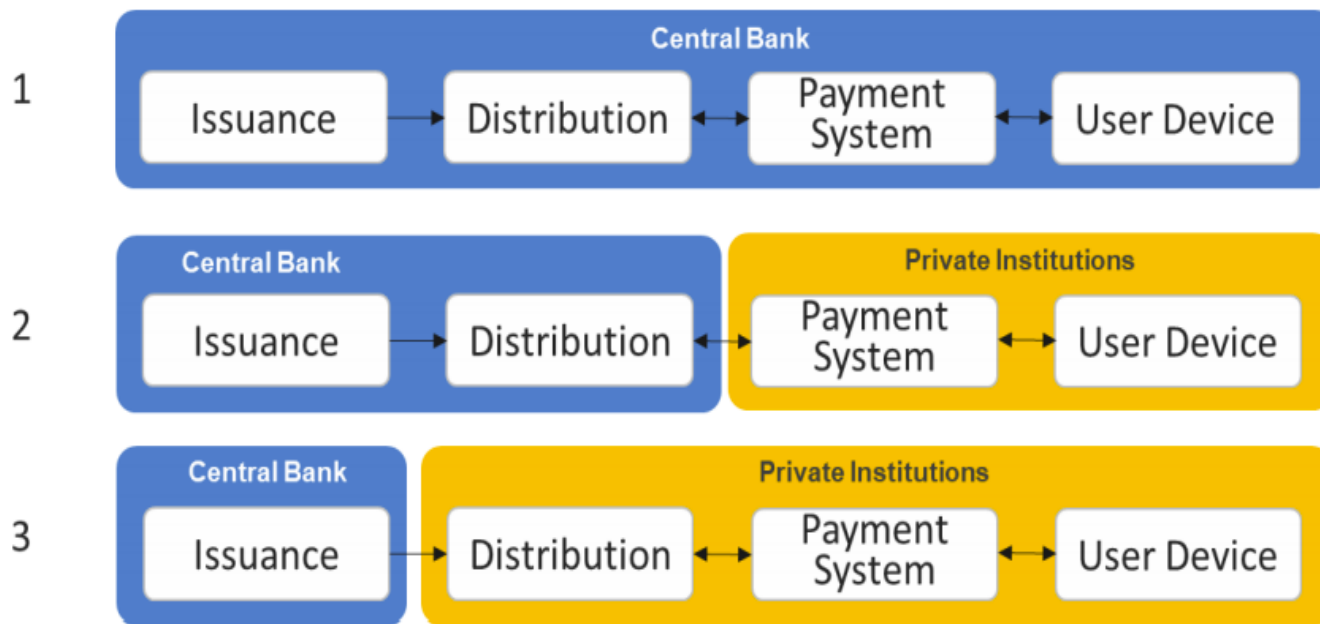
1

Central Bank

Issuance

Distribution

Payment System

User Device

2

Central Bank

Issuance

Distribution

Private Institutions

Payment System

User Device

3

Central Bank

Issuance

Private Institutions

Distribution

Payment System

User Device